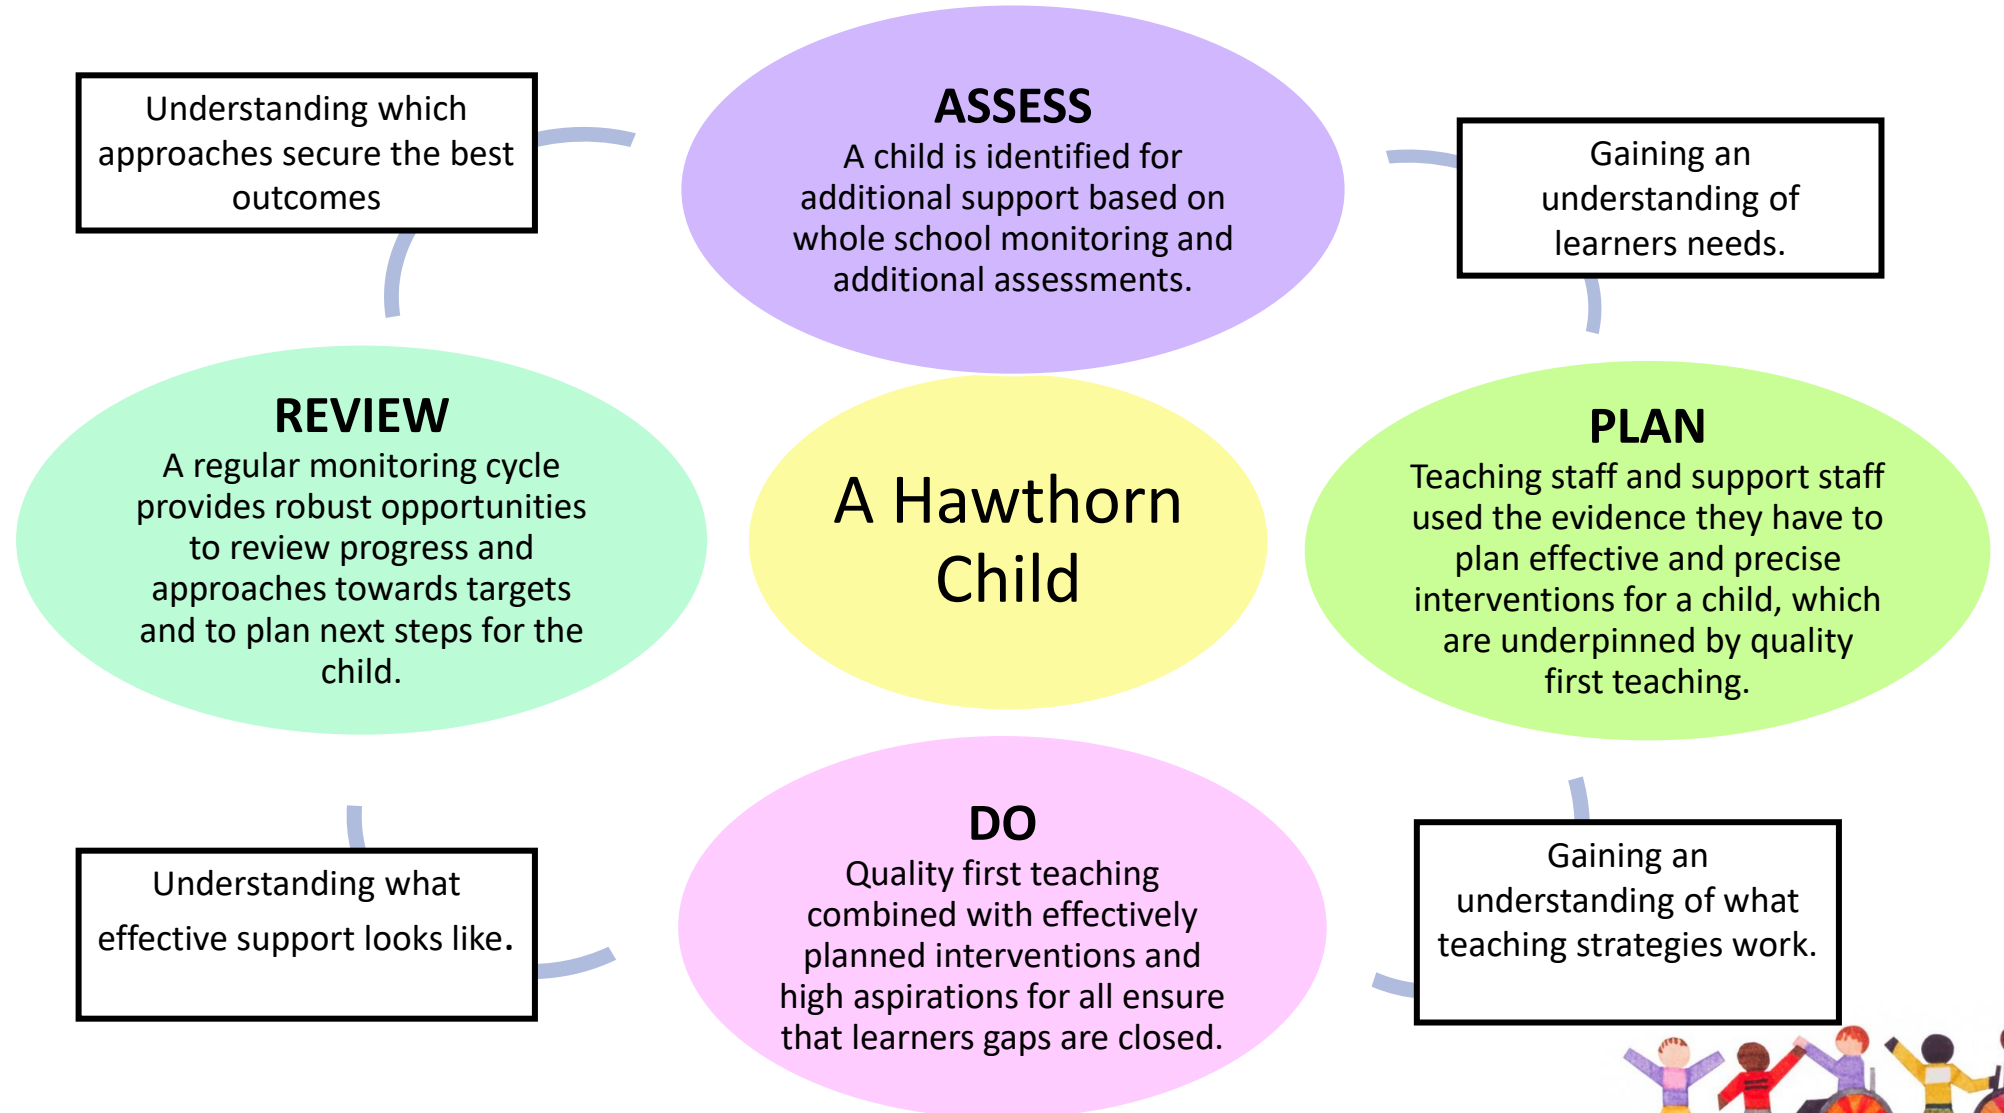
Understanding which approaches secure the best outcomes

ASSESS
A child is identified for additional support based on whole school monitoring and additional assessments.

Gaining an understanding of learners needs.

REVIEW
A regular monitoring cycle provides robust opportunities to review progress and approaches towards targets and to plan next steps for the child.

A Hawthorn Child

PLAN
Teaching staff and support staff used the evidence they have to plan effective and precise interventions for a child, which are underpinned by quality first teaching.

Understanding what effective support looks like.

DO
Quality first teaching combined with effectively planned interventions and high aspirations for all ensure that learners gaps are closed.

Gaining an understanding of what teaching strategies work.